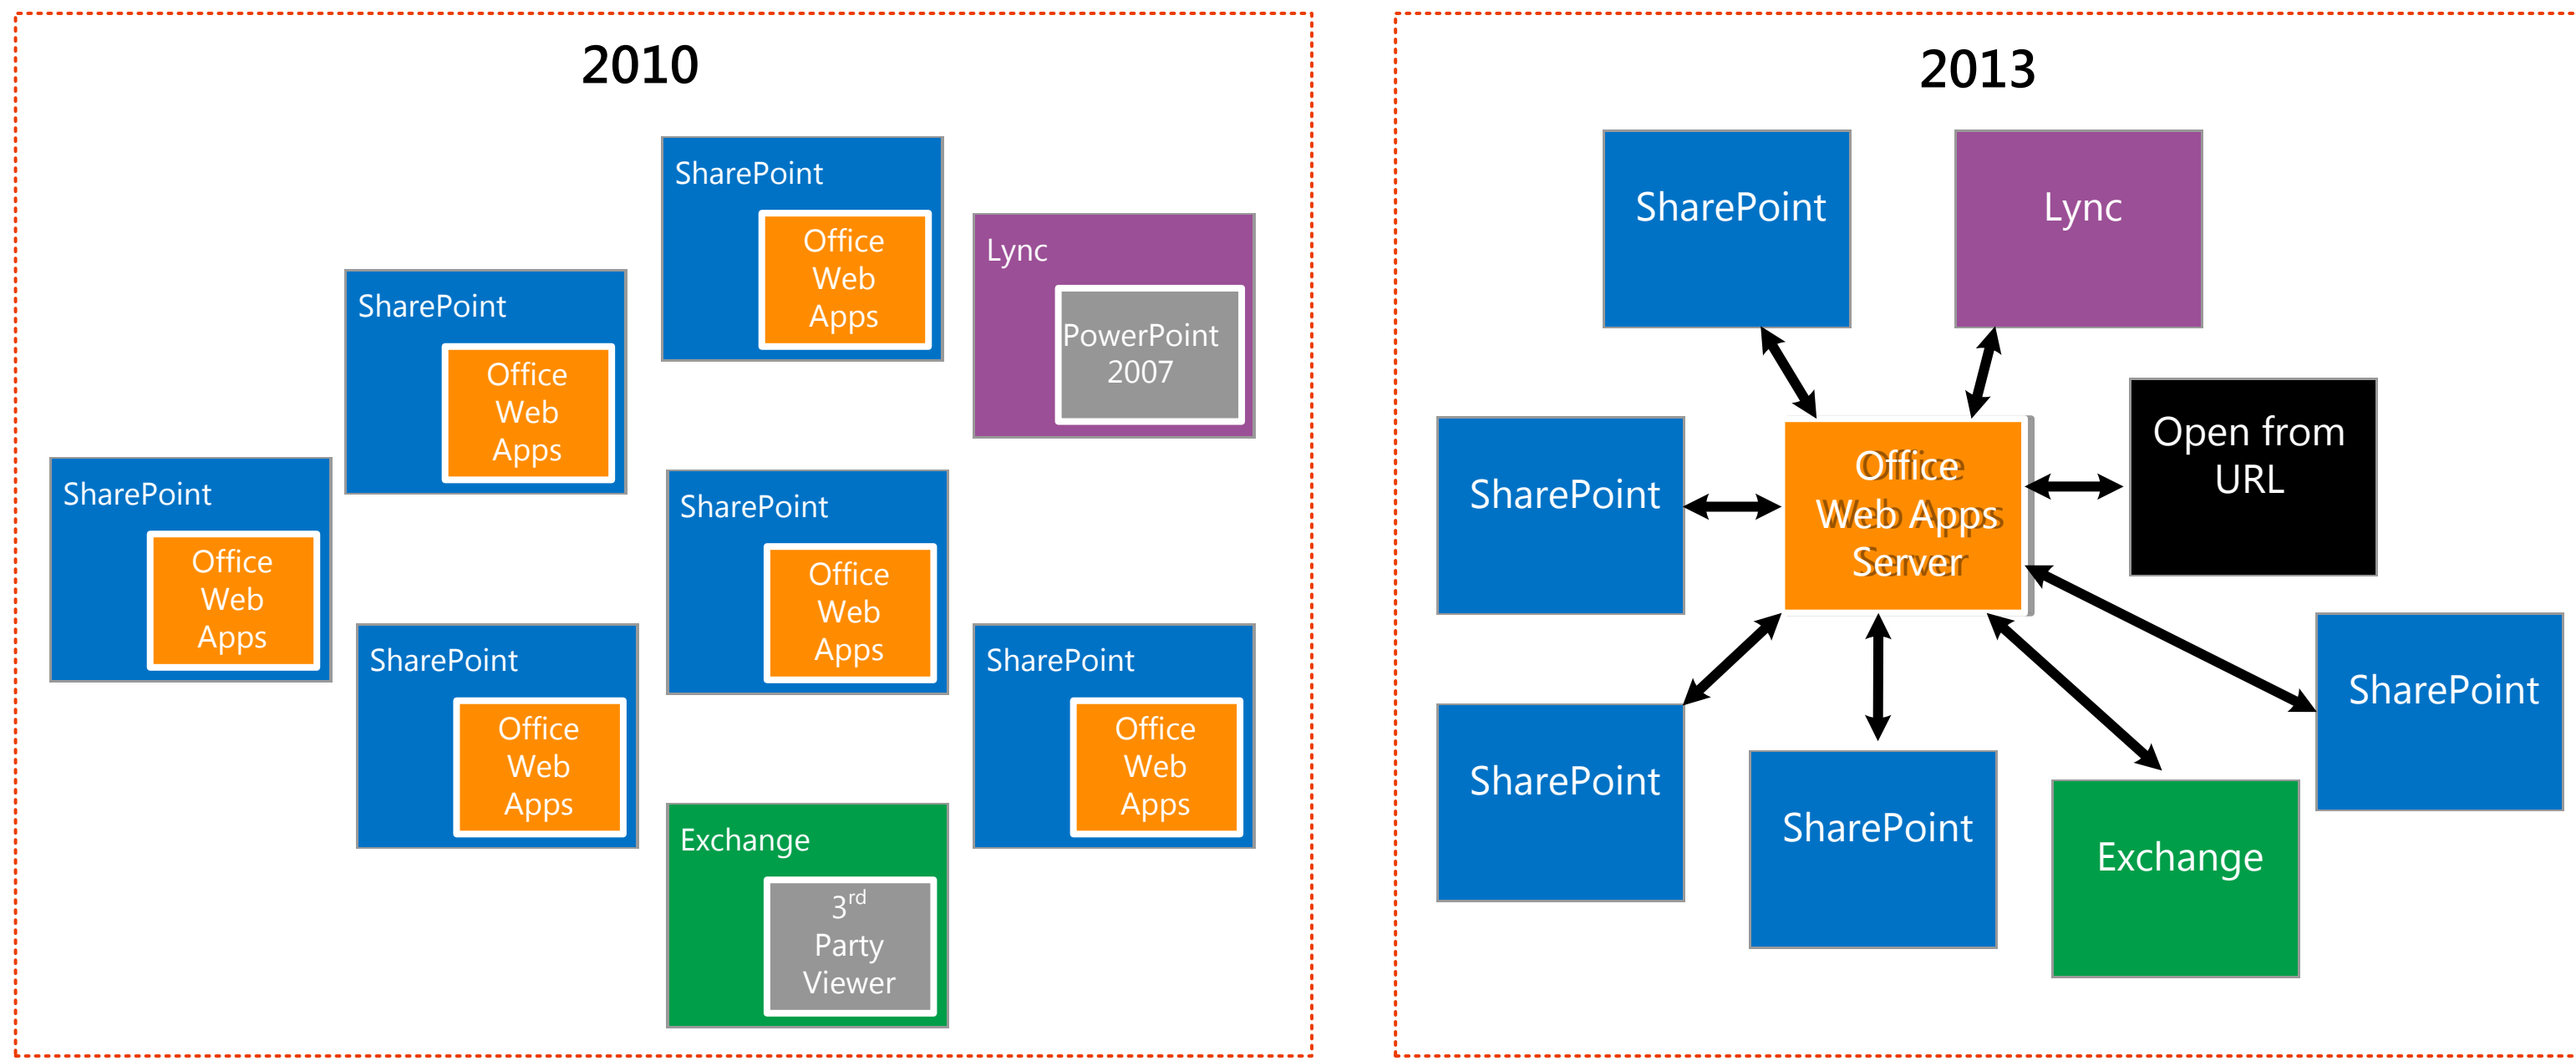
2010

SharePoint
Office Web Apps

Lync
PowerPoint 2007

SharePoint
Office Web Apps

SharePoint
Office Web Apps

SharePoint
Office Web Apps

SharePoint
Office Web Apps

SharePoint
Office Web Apps

Exchange
$3^{rd}$ Party Viewer

2013

SharePoint

Lync

SharePoint

Office Web Apps Server

Open from URL

SharePoint

SharePoint

SharePoint

Exchange